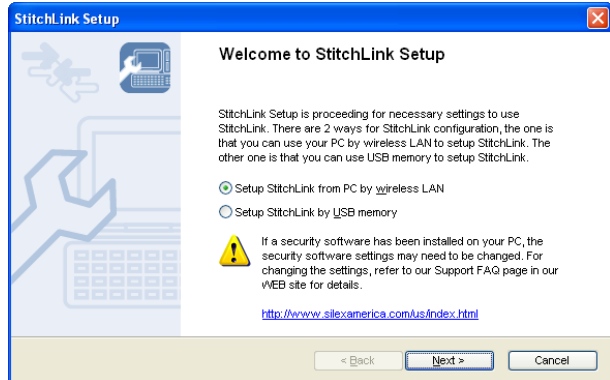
StitchLink Setup

Welcome to StitchLink Setup

StitchLink Setup is proceeding for necessary settings to use StitchLink. There are 2 ways for StitchLink configuration, the one is that you can use your PC by wireless LAN to setup StitchLink. The other one is that you can use USB memory to setup StitchLink.

Setup StitchLink from PC by wireless LAN

Setup StitchLink by USB memory

If a security software has been installed on your PC, the security software settings may need to be changed. For changing the settings, refer to our Support FAQ page in our WEB site for details.

http://www.silexamerica.com/us/index.html

< Back

Next >

Cancel